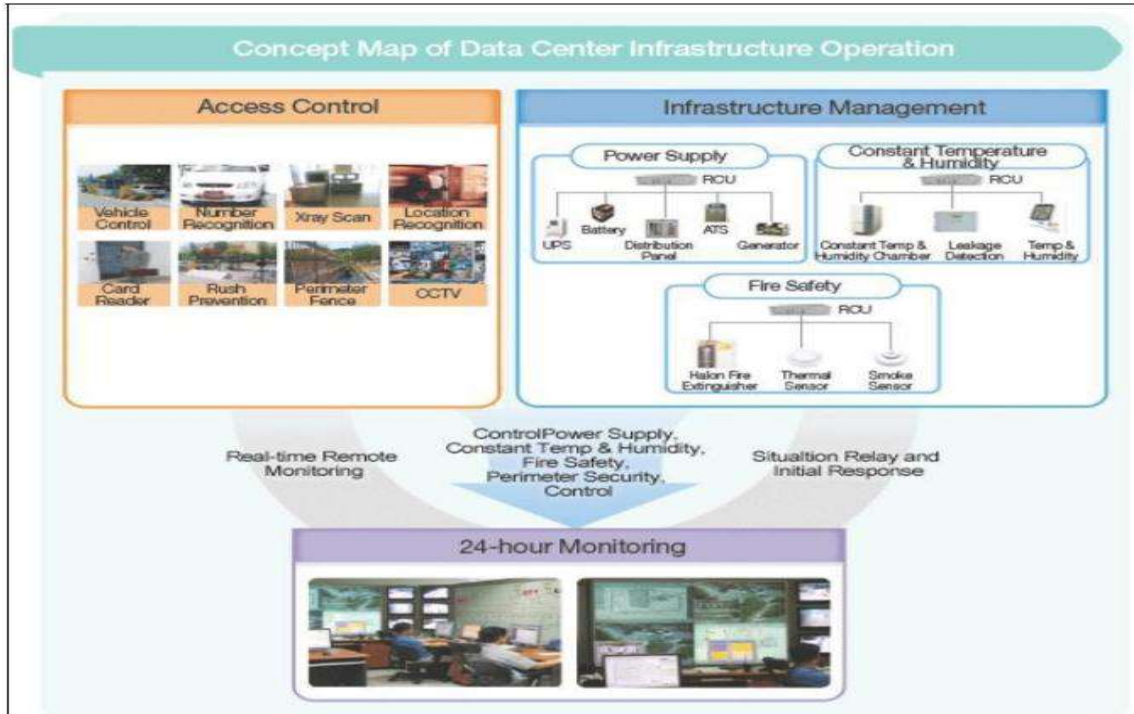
Concept Map of Data Center Infrastructure Operation

Access Control

Vehicle Control

Number Recognition

Xray Scan

Location Recognition

Card Reader

Rush Prevention

Perimeter Fence

CCTV

Infrastructure Management

Power Supply

RCU

UPS

Battery

Distribution Panel

ATS

Generator

Constant Temperature & Humidity

RCU

Constant Temp & Humidity Chamber

Leakage Detection

Temp & Humidity

Fire Safety

RCU

Halon Fire Extinguisher

Thermal Sensor

Smoke Sensor

Real-time Remote Monitoring

ControlPower Supply, Constant Temp & Humidity, Fire Safety, Perimeter Security, Control

Situation Relay and Initial Response

24-hour Monitoring